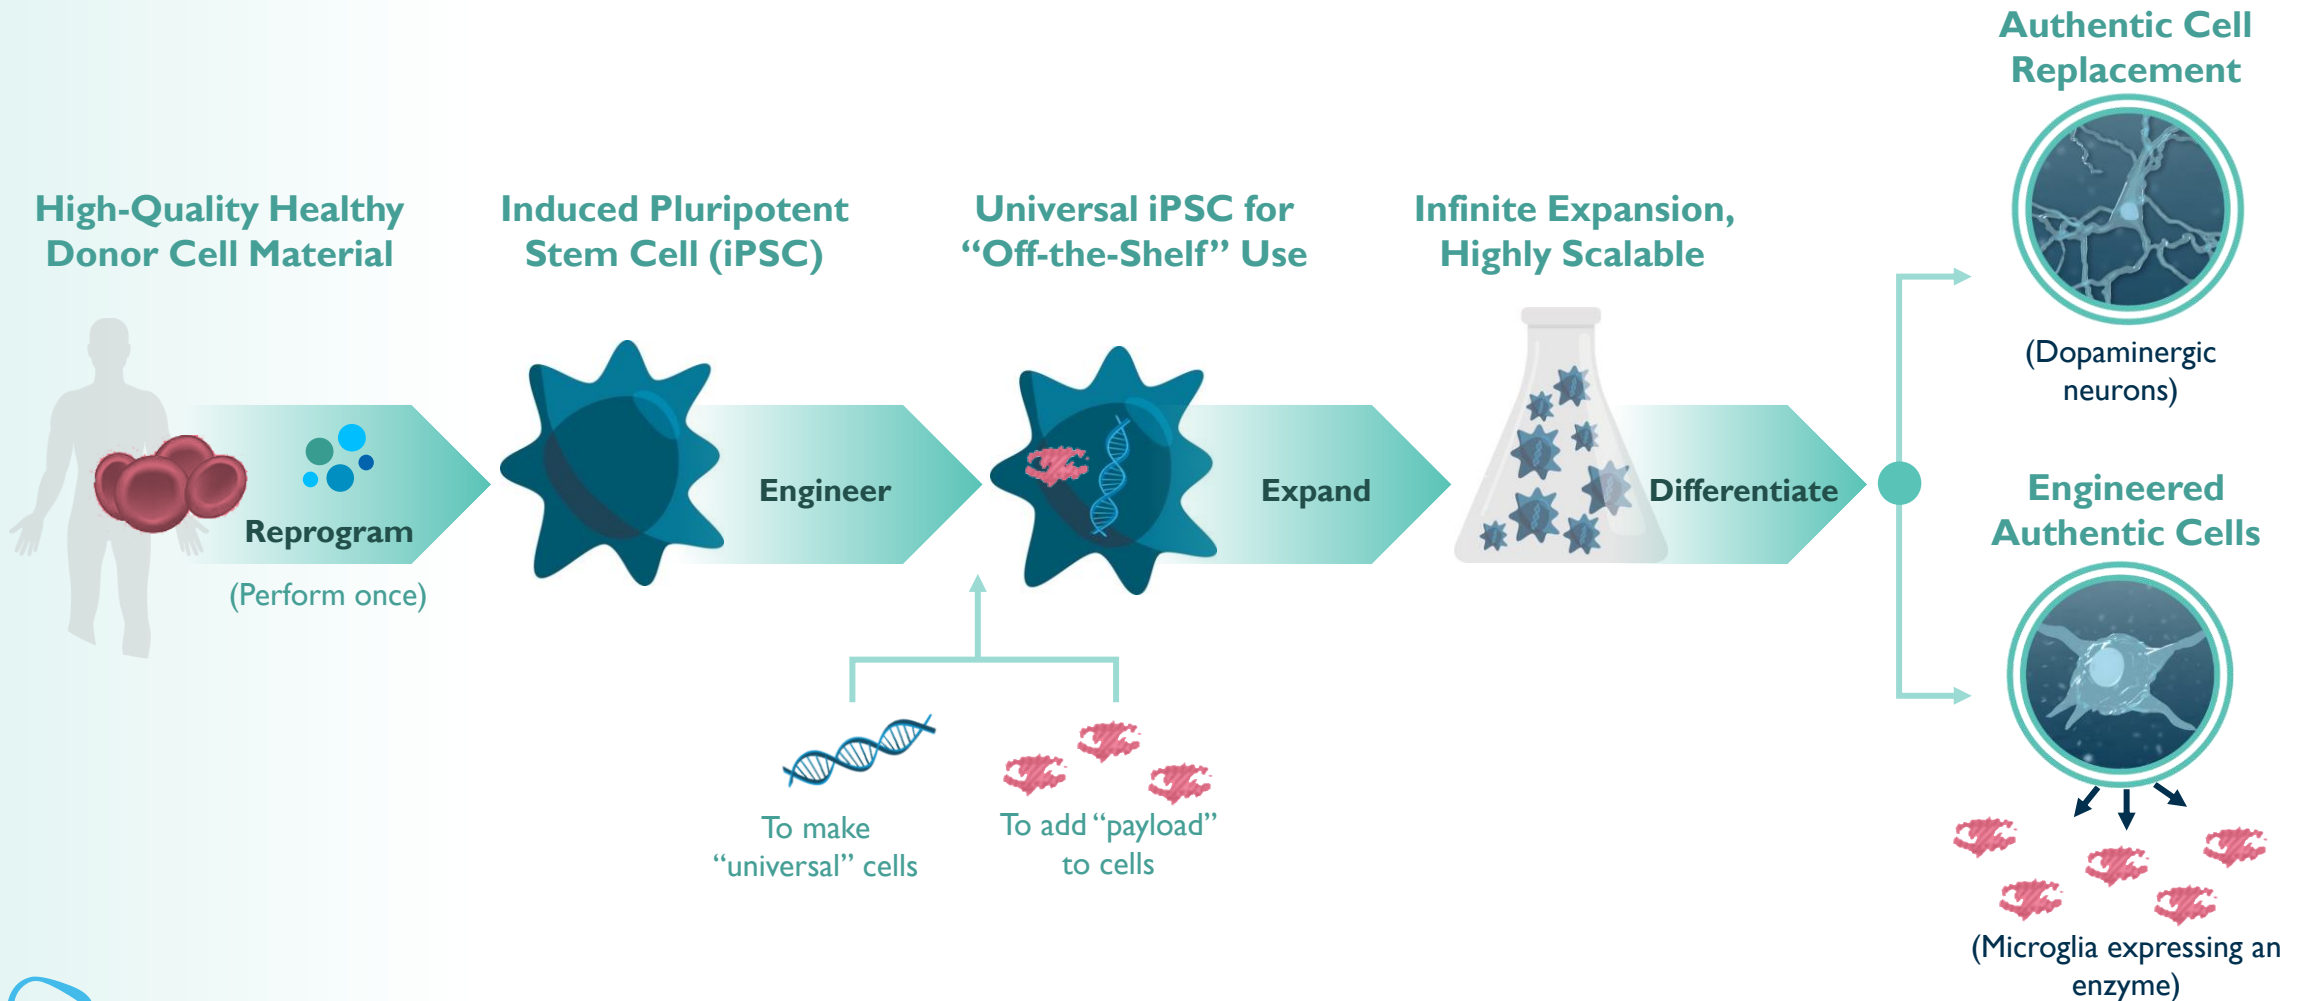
High-Quality Healthy Donor Cell Material

Induced Pluripotent Stem Cell (iPSC)

Universal iPSC for "Off-the-Shelf" Use

Infinite Expansion, Highly Scalable

Authentic Cell Replacement

Reprogram

(Perform once)

Engineer

Expand

Differentiate

(Dopaminergic neurons)

Engineered Authentic Cells

To make "universal" cells

To add "payload" to cells

(Microglia expressing an enzyme)